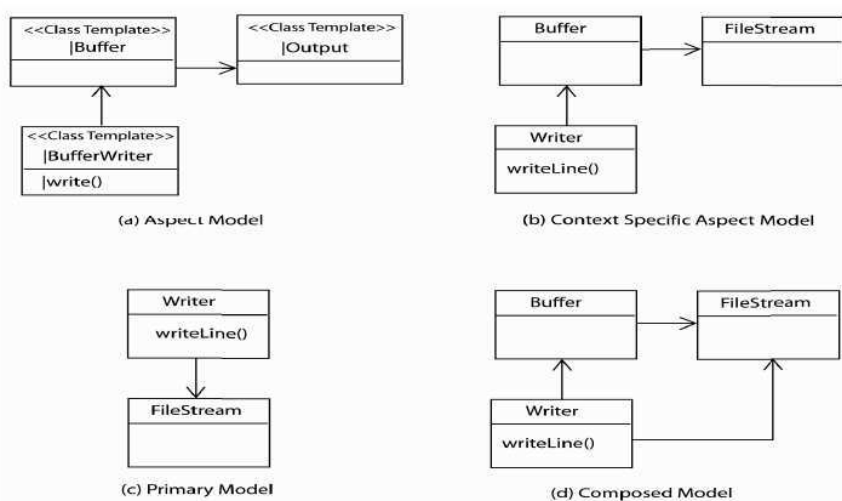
<<Class Template>>
|Buffer

<<Class Template>>
|Output

<<Class Template>>
|BufferWriter
|write()

(a) Aspect Model

Buffer

FileStream

Writer
writeLine()

(b) Context Specific Aspect Model

Writer
writeLine()

FileStream

(c) Primary Model

Buffer

FileStream

Writer
writeLine()

(d) Composed Model